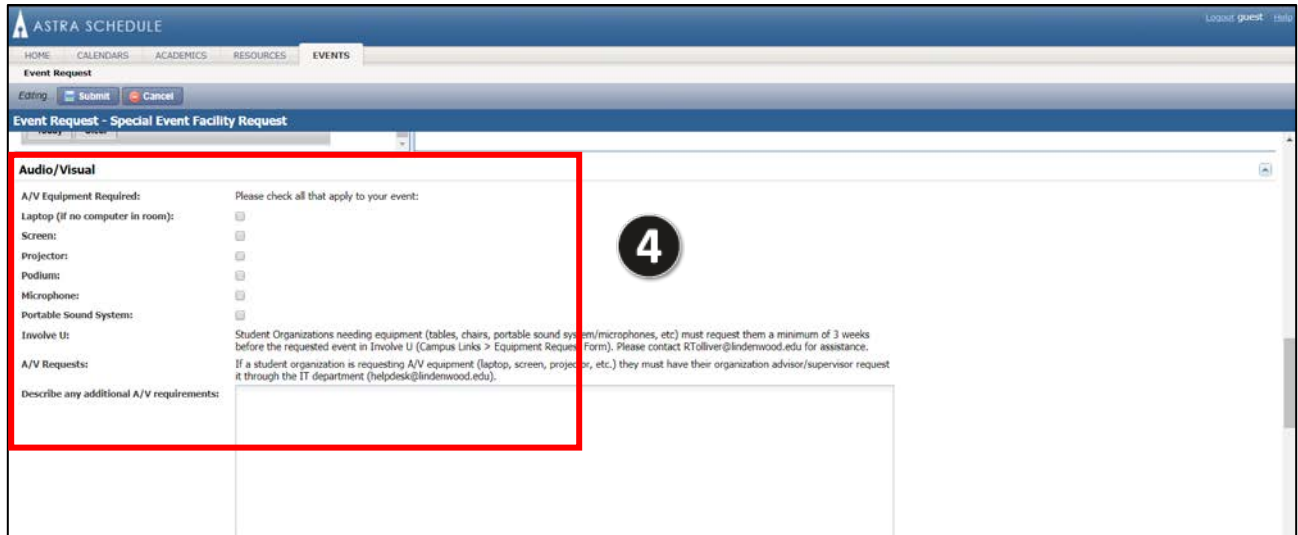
ASTRA SCHEDULE

Logout guest Help

HOME CALENDARS ACADEMICS RESOURCES EVENTS

Event Request

Editing Submit Cancel

Event Request - Special Event Facility Request

Today Clear

Audio/Visual

A/V Equipment Required: Please check all that apply to your event:

Laptop (if no computer in room):

Screen:

Projector:

Podium:

Microphone:

Portable Sound System:

4

Involve U: Student Organizations needing equipment (tables, chairs, portable sound system/microphones, etc) must request them a minimum of 3 weeks before the requested event in Involve U (Campus Links > Equipment Request Form). Please contact RTolliver@lindenwood.edu for assistance.

A/V Requests: If a student organization is requesting A/V equipment (laptop, screen, projector, etc.) they must have their organization advisor/supervisor request it through the IT department (helpdesk@lindenwood.edu).

Describe any additional A/V requirements: